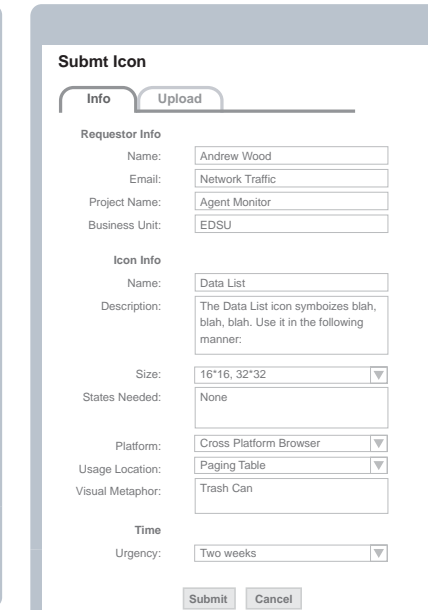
Submt Icon

Info | Upload

Requestor Info

Name: Andrew Wood

Email: Network Traffic

Project Name: Agent Monitor

Business Unit: EDSU

Icon Info

Name: Data List

Description: The Data List icon symboizes blah, blah, blah. Use it in the following manner:

Size: 16*16, 32*32

States Needed: None

Platform: Cross Platform Browser

Usage Location: Paging Table

Visual Metaphor: Trash Can

Time

Urgency: Two weeks

Submit Cancel